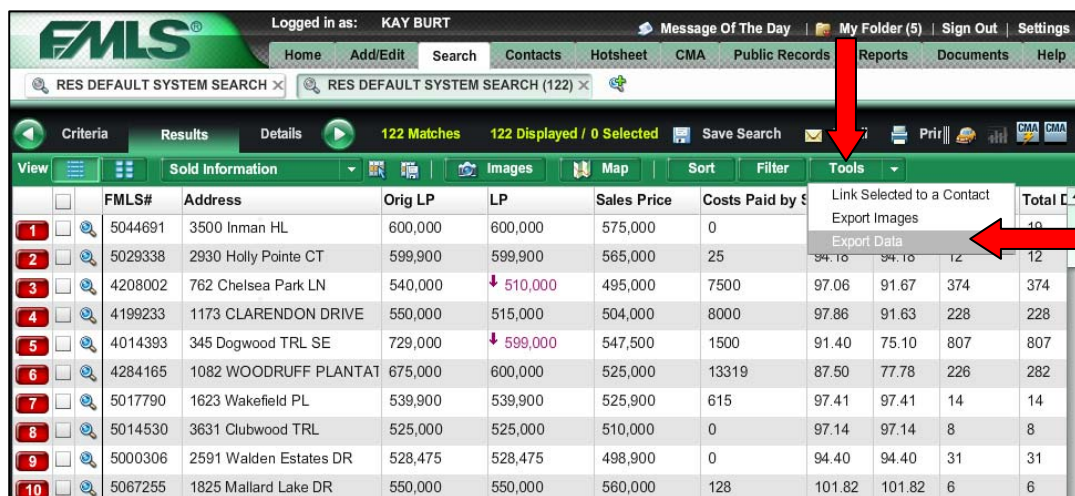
FMLS®

Logged in as: KAY BURT

Message Of The Day | My Folder (5) | Sign Out | Settings

Home | Add/Edit | Search | Contacts | Hotsheet | CMA | Public Records | Reports | Documents | Help

RES DEFAULT SYSTEM SEARCH × | RES DEFAULT SYSTEM SEARCH (122) ×

Criteria | Results | Details | 122 Matches | 122 Displayed / 0 Selected | Save Search | Prin

View | Sold Information | Images | Map | Sort | Filter | Tools

Link Selected to a Contact
Export Images
Export Data

| | | | FMLS# | Address | Orig LP | LP | Sales Price | Costs Paid by S | | | | Total D |
|---|---|---|---|---|---|---|---|---|---|---|---|---|
| 1 | | | 5044691 | 3500 Inman HL | 600,000 | 600,000 | 575,000 | 0 | | | | 19 |
| 2 | | | 5029338 | 2930 Holly Pointe CT | 599,900 | 599,900 | 565,000 | 25 | 94.18 | 94.18 | 12 | 12 |
| 3 | | | 4208002 | 762 Chelsea Park LN | 540,000 | 510,000 | 495,000 | 7500 | 97.06 | 91.67 | 374 | 374 |
| 4 | | | 4199233 | 1173 CLARENDON DRIVE | 550,000 | 515,000 | 504,000 | 8000 | 97.86 | 91.63 | 228 | 228 |
| 5 | | | 4014393 | 345 Dogwood TRL SE | 729,000 | 599,000 | 547,500 | 1500 | 91.40 | 75.10 | 807 | 807 |
| 6 | | | 4284165 | 1082 WOODRUFF PLANTAT | 675,000 | 600,000 | 525,000 | 13319 | 87.50 | 77.78 | 226 | 282 |
| 7 | | | 5017790 | 1623 Wakefield PL | 539,900 | 539,900 | 525,900 | 615 | 97.41 | 97.41 | 14 | 14 |
| 8 | | | 5014530 | 3631 Clubwood TRL | 525,000 | 525,000 | 510,000 | 0 | 97.14 | 97.14 | 8 | 8 |
| 9 | | | 5000306 | 2591 Walden Estates DR | 528,475 | 528,475 | 498,900 | 0 | 94.40 | 94.40 | 31 | 31 |
| 10 | | | 5067255 | 1825 Mallard Lake DR | 550,000 | 550,000 | 560,000 | 128 | 101.82 | 101.82 | 6 | 6 |